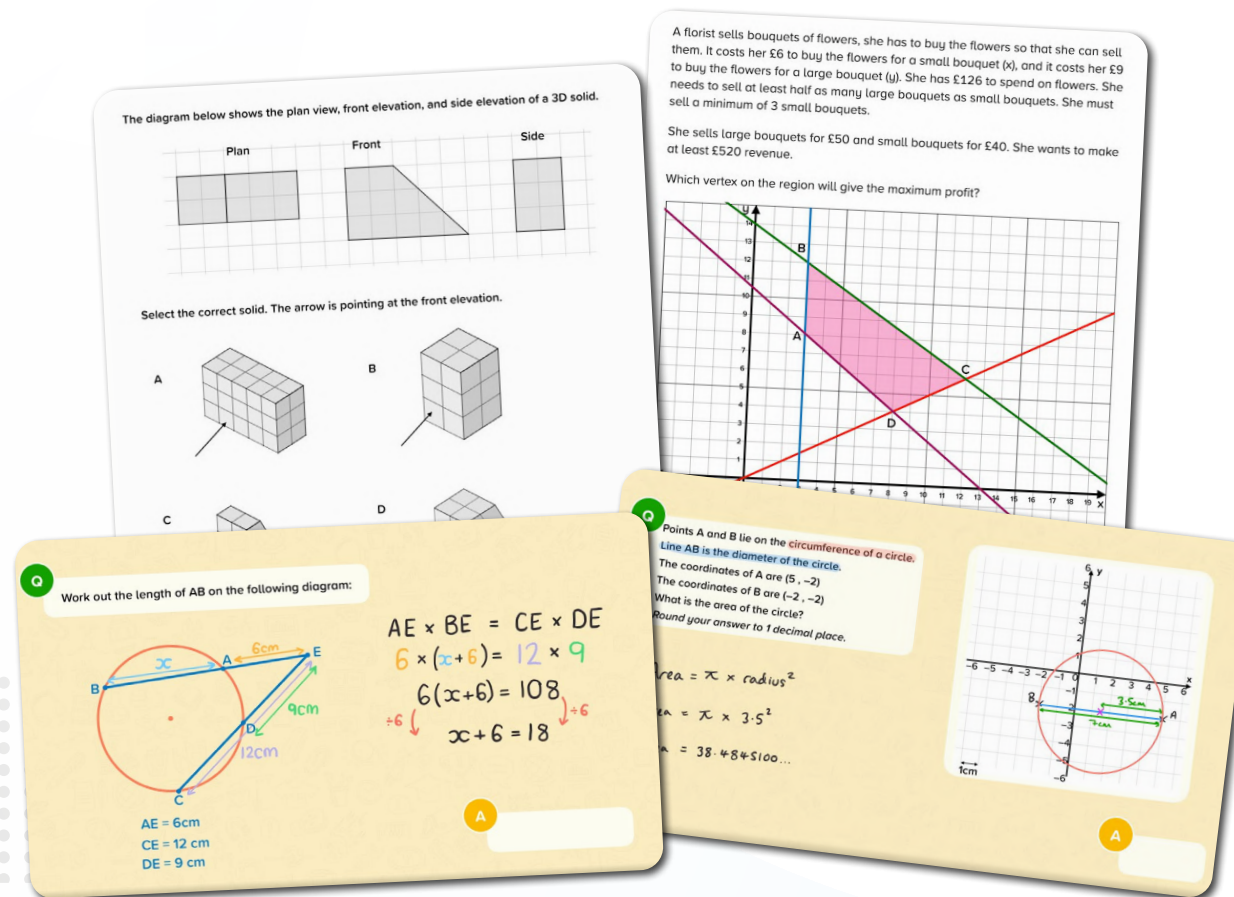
The diagram below shows the plan view, front elevation, and side elevation of a 3D solid.

Plan

Front

Side

Select the correct solid. The arrow is pointing at the front elevation.

A

B

C

D

A florist sells bouquets of flowers, she has to buy the flowers so that she can sell them. It costs her £6 to buy the flowers for a small bouquet (x), and it costs her £9 to buy the flowers for a large bouquet (y). She has £126 to spend on flowers. She needs to sell at least half as many large bouquets as small bouquets. She must sell a minimum of 3 small bouquets.

She sells large bouquets for £50 and small bouquets for £40. She wants to make at least £520 revenue.

Which vertex on the region will give the maximum profit?

y
14
13
12
11
10
9
8
7
6
5
4
3
2
1
B
A
C
D
4 5 6 7 8 9 10 11 12 13 14 15 16 17 18 19 x

Q

Work out the length of AB on the following diagram:

x
A
6cm
E
B
9cm
D
12cm
C

AE = 6cm
CE = 12 cm
DE = 9 cm

AE × BE = CE × DE
6 × (x + 6) = 12 × 9
6(x + 6) = 108
÷6 ÷6
x + 6 = 18

A

Q

Points A and B lie on the circumference of a circle.
Line AB is the diameter of the circle.
The coordinates of A are (5 , −2)
The coordinates of B are (−2 , −2)
What is the area of the circle?
Round your answer to 1 decimal place.

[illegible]rea = π × radius$^2$
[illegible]a = π × 3.5$^2$
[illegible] = 38.4845100...

6 y
5
4
3
2
1
−6 −5 −4 −3 −2 −1 0 1 2 3 4 5 6 x
−1
B
3.5cm
−3
7cm
A
−4
−5
−6
1cm

A